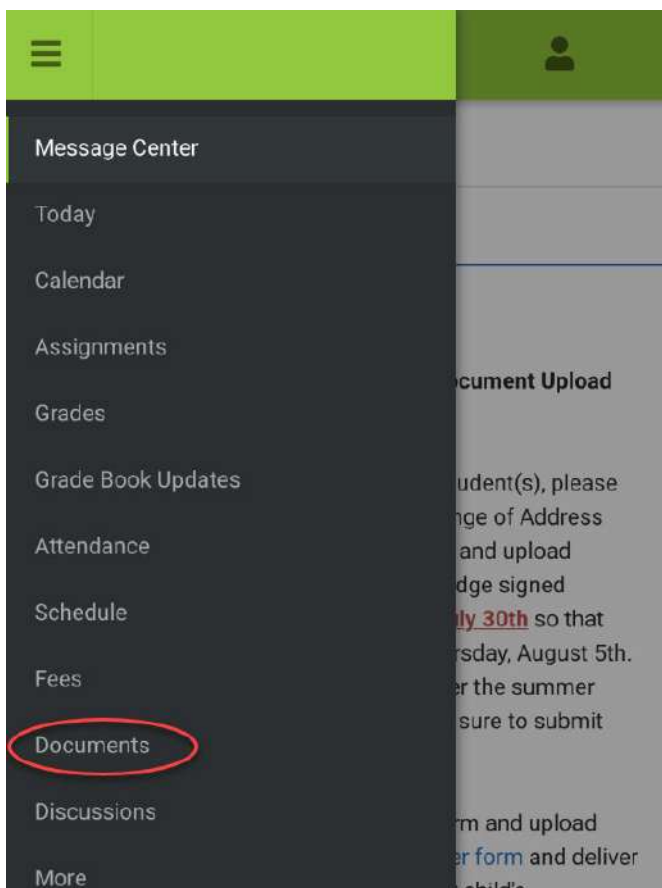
Message Center

Today

Calendar

Assignments

Grades

Grade Book Updates

Attendance

Schedule

Fees

Documents

Discussions

More

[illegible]cument Upload

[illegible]udent(s), please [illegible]ge of Address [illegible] and upload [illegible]dge signed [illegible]ly 30th so that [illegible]rsday, August 5th. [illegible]r the summer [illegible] sure to submit

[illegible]m and upload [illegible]r form and deliver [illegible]